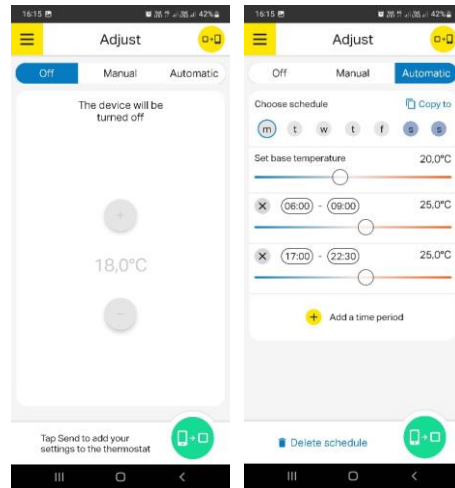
16:15 42%

Adjust

Off Manual Automatic

The device will be turned off

+

18,0°C

−

Tap Send to add your settings to the thermostat

16:15 42%

Adjust

Off Manual Automatic

Choose schedule

Copy to

m t w t f s s

Set base temperature 20,0°C

06:00 - 09:00 25,0°C

17:00 - 22:30 25,0°C

+ Add a time period

Delete schedule